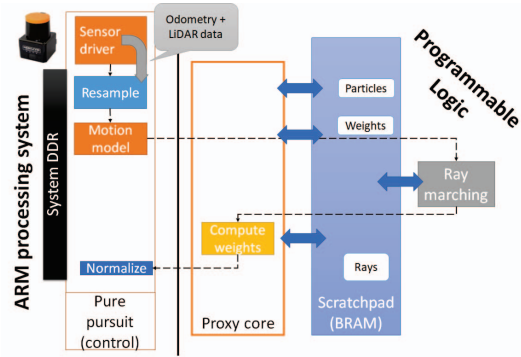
ARM processing system

System DDR

Sensor driver

Odometry + LiDAR data

Resample

Motion model

Normalize

Pure pursuit (control)

Compute weights

Proxy core

Programmable Logic

Particles

Weights

Ray marching

Rays

Scratchpad (BRAM)